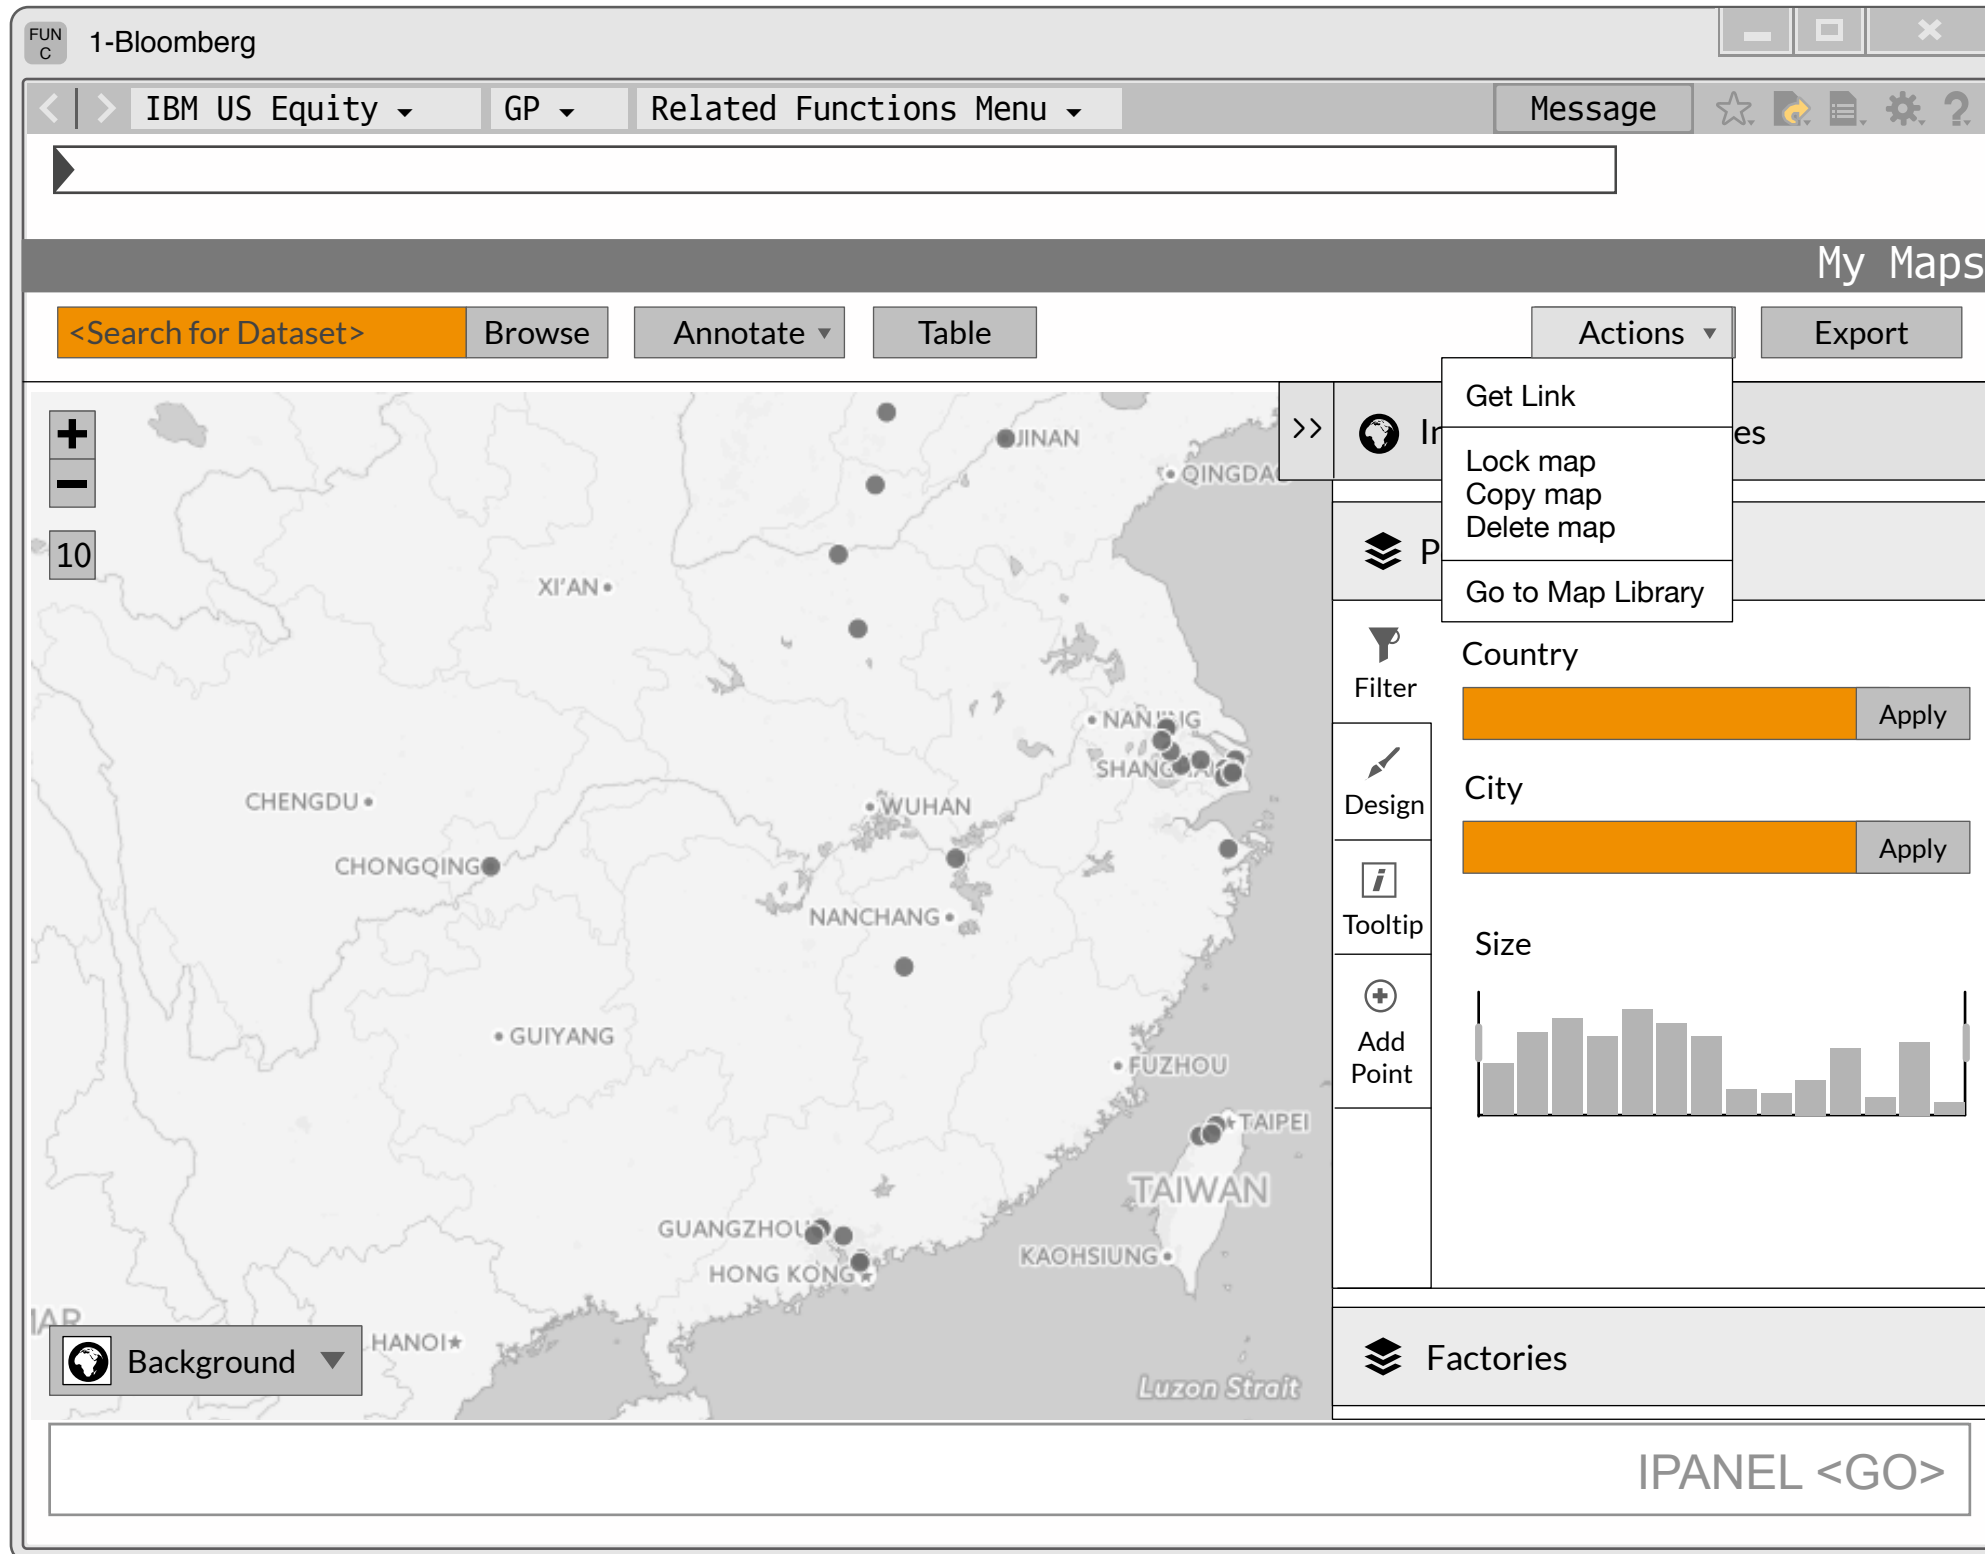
FUN C 1-Bloomberg

IBM US Equity GP Related Functions Menu Message

My Maps

<Search for Dataset> Browse Annotate Table Actions Export

Get Link
Lock map
Copy map
Delete map
Go to Map Library

+
−
10

JINAN
QINGDA
XI'AN
NANJING
SHANGHAI
CHENGDU
WUHAN
CHONGQING
NANCHANG
GUIYANG
FUZHOU
TAIPEI
TAIWAN
GUANGZHOU
KAOHSIUNG
HONG KONG
HANOI
Luzon Strait

Background

>>
In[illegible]es
P

Filter
Design
Tooltip
Add Point

Country
Apply
City
Apply
Size

Factories

IPANEL <GO>